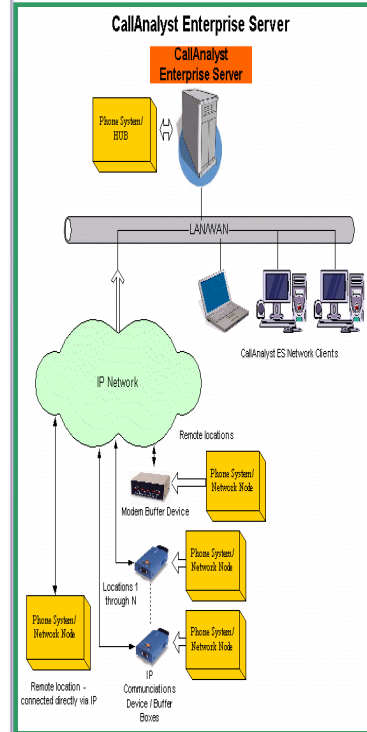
CallAnalyst Enterprise Server

CallAnalyst Enterprise Server

Phone System/ HUB

LAN/WAN

CallAnalyst ES Network Clients

IP Network

Remote locations

Phone System/ Network Node

Modem Buffer Device

Phone System/ Network Node

Locations 1 through N

Phone System/ Network Node

Phone System/ Network Node

Remote location - connected directly via IP

IP Communications Device / Buffer Boxes